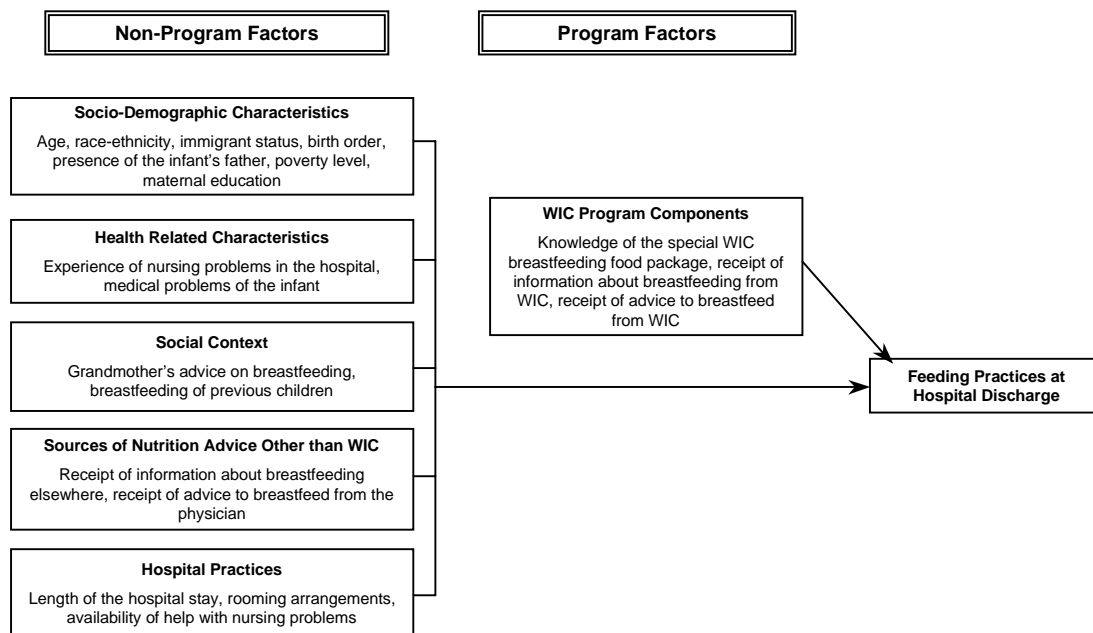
Non-Program Factors

Program Factors

Socio-Demographic Characteristics

Age, race-ethnicity, immigrant status, birth order, presence of the infant's father, poverty level, maternal education

Health Related Characteristics

Experience of nursing problems in the hospital, medical problems of the infant

Social Context

Grandmother's advice on breastfeeding, breastfeeding of previous children

Sources of Nutrition Advice Other than WIC

Receipt of information about breastfeeding elsewhere, receipt of advice to breastfeed from the physician

Hospital Practices

Length of the hospital stay, rooming arrangements, availability of help with nursing problems

WIC Program Components

Knowledge of the special WIC breastfeeding food package, receipt of information about breastfeeding from WIC, receipt of advice to breastfeed from WIC

Feeding Practices at Hospital Discharge